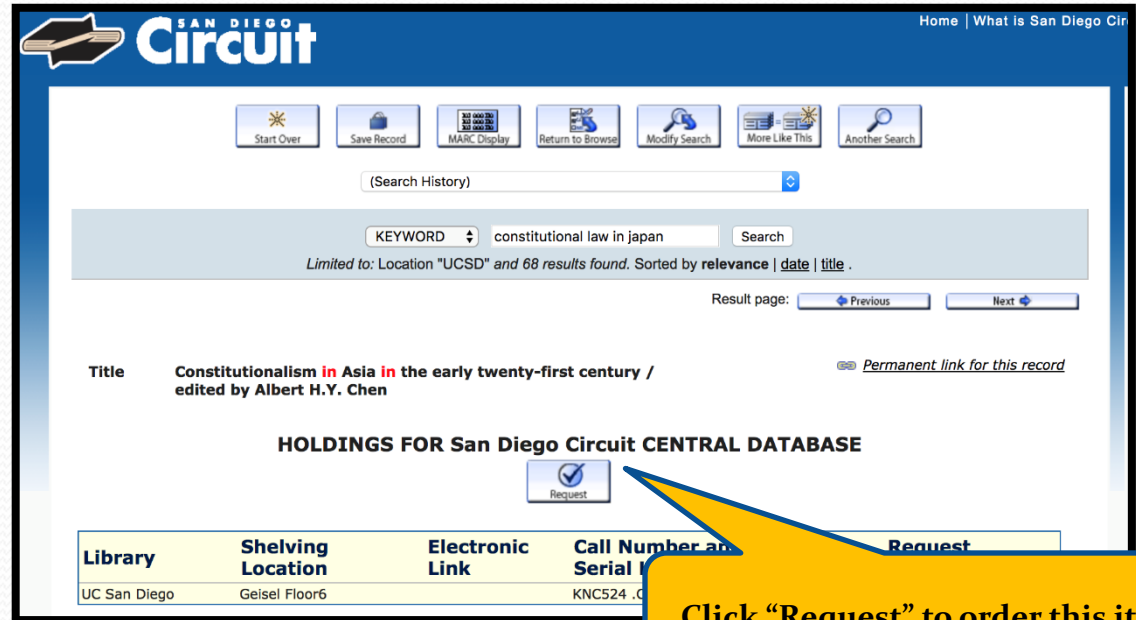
SAN DIEGO Circuit

Home | What is San Diego Cir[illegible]

Start Over
Save Record
MARC Display
Return to Browse
Modify Search
More Like This
Another Search

(Search History)

KEYWORD
constitutional law in japan
Search

Limited to: Location "UCSD" and 68 results found. Sorted by relevance | date | title .

Result page:
Previous
Next

Title
Constitutionalism in Asia in the early twenty-first century / edited by Albert H.Y. Chen

Permanent link for this record

HOLDINGS FOR San Diego Circuit CENTRAL DATABASE

Request

| Library | Shelving Location | Electronic Link | Call Number an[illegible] Serial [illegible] | Request |
|---|---|---|---|---|
| UC San Diego | Geisel Floor6 | | KNC524 .C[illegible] | |

Click “Request” to order this it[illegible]